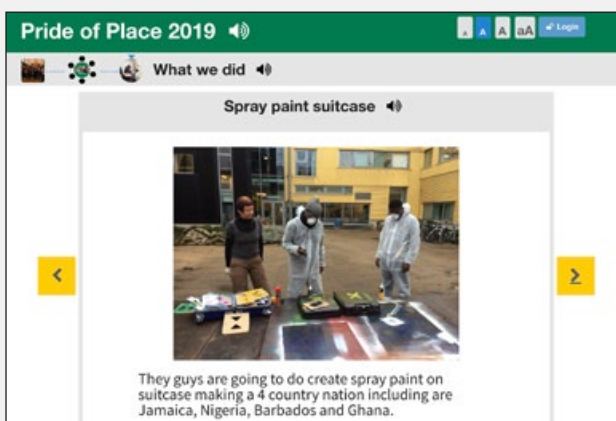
Pride of Place 2019

A A aA Login

What we did

Spray paint suitcase

<

>

They guys are going to do create spray paint on suitcase making a 4 country nation including are Jamaica, Nigeria, Barbados and Ghana.